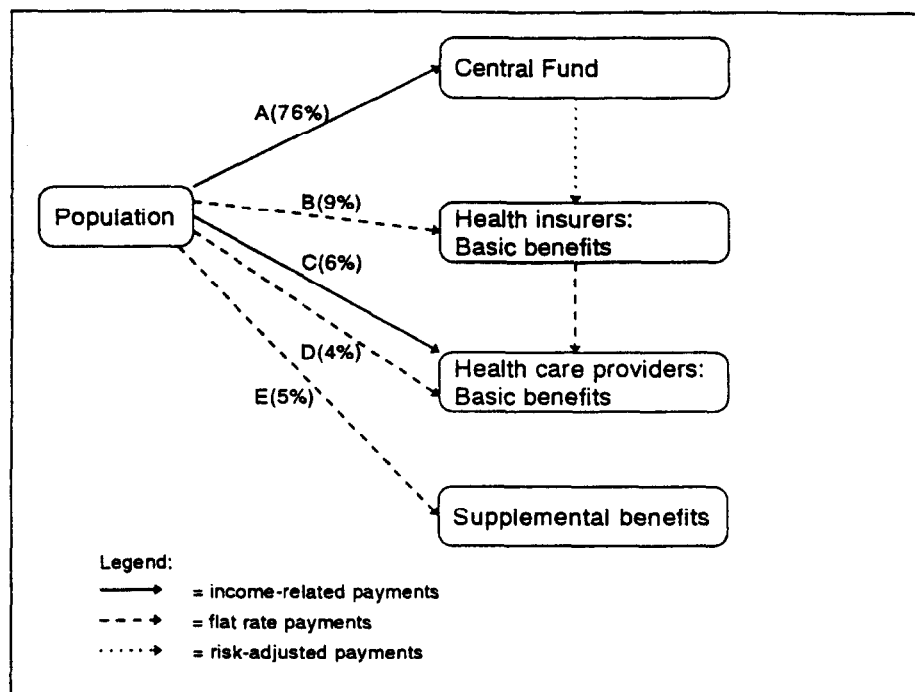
Central Fund

A(76%)

Population

B(9%)

Health insurers: Basic benefits

C(6%)

D(4%)

E(5%)

Health care providers: Basic benefits

Supplemental benefits

Legend:

= income-related payments

= flat rate payments

= risk-adjusted payments